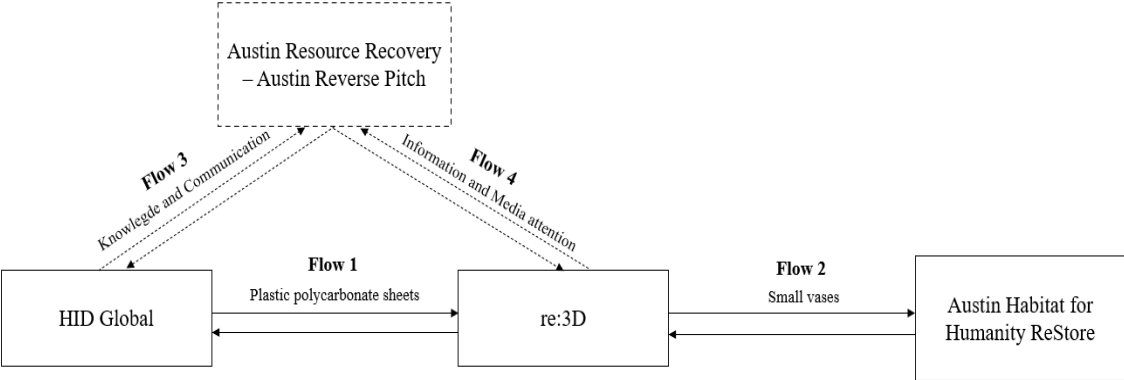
Austin Resource Recovery – Austin Reverse Pitch

Flow 3
Knowlegde and Communication

Flow 4
Information and Media attention

Flow 1
Plastic polycarbonate sheets

Flow 2
Small vases

HID Global

re:3D

Austin Habitat for Humanity ReStore